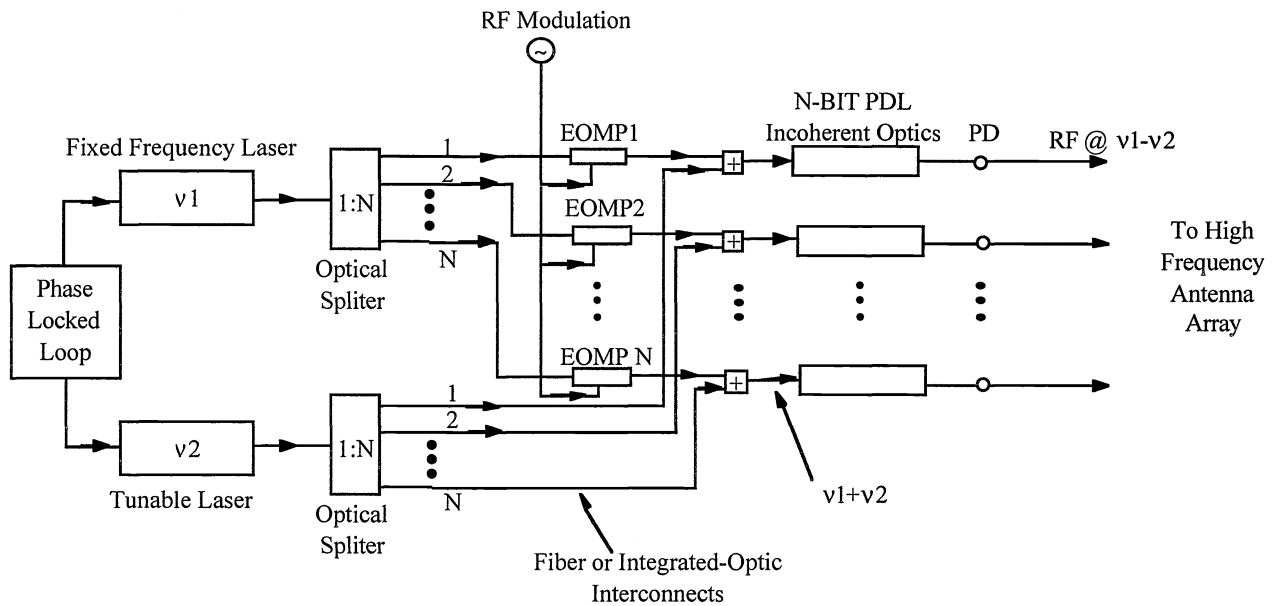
RF Modulation

N-BIT PDL
Incoherent Optics

PD

RF @ ν1-ν2

Fixed Frequency Laser

ν1

1:N

1

2

N

EOMP1

EOMP2

EOMP N

Optical
Spliter

Phase
Locked
Loop

To High
Frequency
Antenna
Array

ν2

1:N

1

2

N

Tunable Laser

Optical
Spliter

ν1+ν2

Fiber or Integrated-Optic
Interconnects